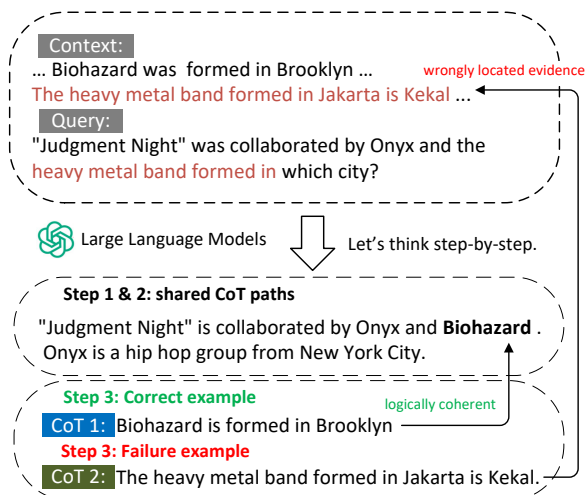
Context:

… Biohazard was formed in Brooklyn …

wrongly located evidence

The heavy metal band formed in Jakarta is Kekal …

Query:

"Judgment Night" was collaborated by Onyx and the heavy metal band formed in which city?

Large Language Models

Let's think step-by-step.

Step 1 & 2: shared CoT paths

"Judgment Night" is collaborated by Onyx and **Biohazard** . Onyx is a hip hop group from New York City.

Step 3: Correct example

logically coherent

CoT 1: Biohazard is formed in Brooklyn

Step 3: Failure example

CoT 2: The heavy metal band formed in Jakarta is Kekal.